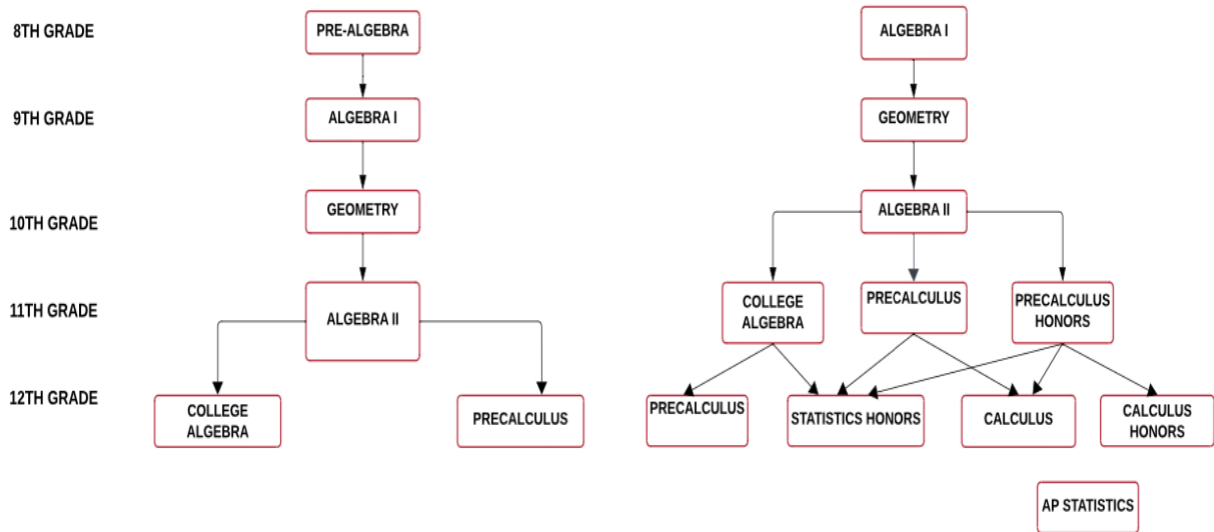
8TH GRADE
9TH GRADE
10TH GRADE
11TH GRADE
12TH GRADE

PRE-ALGEBRA
ALGEBRA I
GEOMETRY
ALGEBRA II
COLLEGE ALGEBRA
PRECALCULUS

ALGEBRA I
GEOMETRY
ALGEBRA II
COLLEGE ALGEBRA
PRECALCULUS
PRECALCULUS HONORS
PRECALCULUS
STATISTICS HONORS
CALCULUS
CALCULUS HONORS
AP STATISTICS